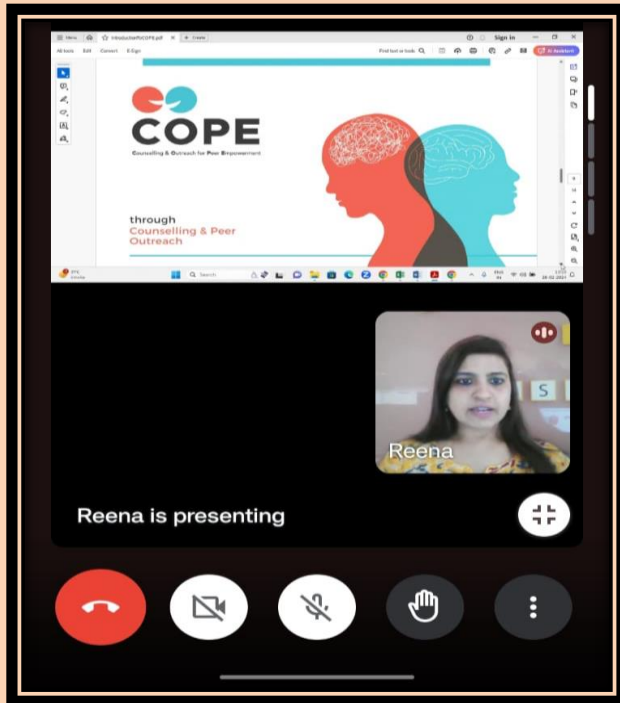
Menu IntroductionCOPE.pdf + Create

All tools Edit Convert E-Sign

Find text or tools

Sign in

AI Assistant

COPE

Counselling & Outreach for Peer Empowerment

through
Counselling & Peer
Outreach

Search

Reena

Reena is presenting